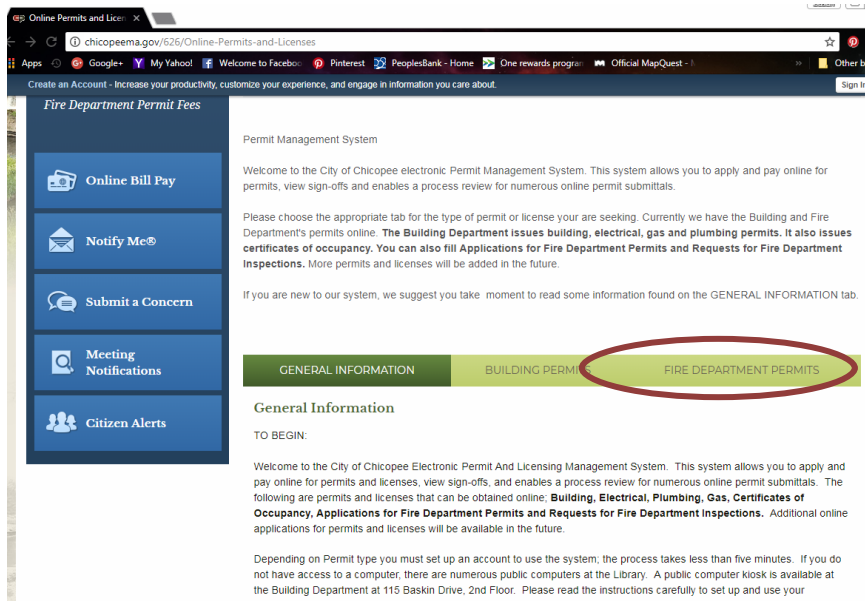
Online Permits and Licen ×

chicopeema.gov/626/Online-Permits-and-Licenses

Apps Google+ My Yahoo! Welcome to Facebo Pinterest PeoplesBank - Home One rewards progra Official MapQuest » Other b

Create an Account - Increase your productivity, customize your experience, and engage in information you care about.

Sign I

Fire Department Permit Fees

Online Bill Pay

Notify Me®

Submit a Concern

Meeting Notifications

Citizen Alerts

Permit Management System

Welcome to the City of Chicopee electronic Permit Management System. This system allows you to apply and pay online for permits, view sign-offs and enables a process review for numerous online permit submittals.

Please choose the appropriate tab for the type of permit or license your are seeking. Currently we have the Building and Fire Department's permits online. **The Building Department issues building, electrical, gas and plumbing permits. It also issues certificates of occupancy. You can also fill Applications for Fire Department Permits and Requests for Fire Department Inspections.** More permits and licenses will be added in the future.

If you are new to our system, we suggest you take moment to read some information found on the GENERAL INFORMATION tab.

GENERAL INFORMATION

BUILDING PERMITS

FIRE DEPARTMENT PERMITS

General Information

TO BEGIN:

Welcome to the City of Chicopee Electronic Permit And Licensing Management System. This system allows you to apply and pay online for permits and licenses, view sign-offs, and enables a process review for numerous online permit submittals. The following are permits and licenses that can be obtained online; **Building, Electrical, Plumbing, Gas, Certificates of Occupancy, Applications for Fire Department Permits and Requests for Fire Department Inspections.** Additional online applications for permits and licenses will be available in the future.

Depending on Permit type you must set up an account to use the system; the process takes less than five minutes. If you do not have access to a computer, there are numerous public computers at the Library. A public computer kiosk is available at the Building Department at 115 Baskin Drive, 2nd Floor. Please read the instructions carefully to set up and use your